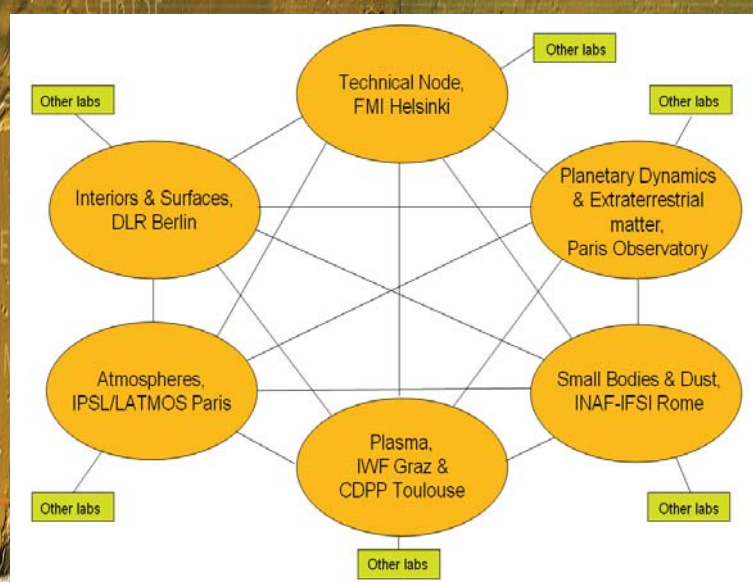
Other labs

Technical Node, FMI Helsinki

Other labs

Other labs

Interiors & Surfaces, DLR Berlin

Planetary Dynamics & Extraterrestrial matter, Paris Observatory

Atmospheres, IPSL/LATMOS Paris

Small Bodies & Dust, INAF-IFSI Rome

Plasma, IWF Graz & CDPP Toulouse

Other labs

Other labs

Other labs